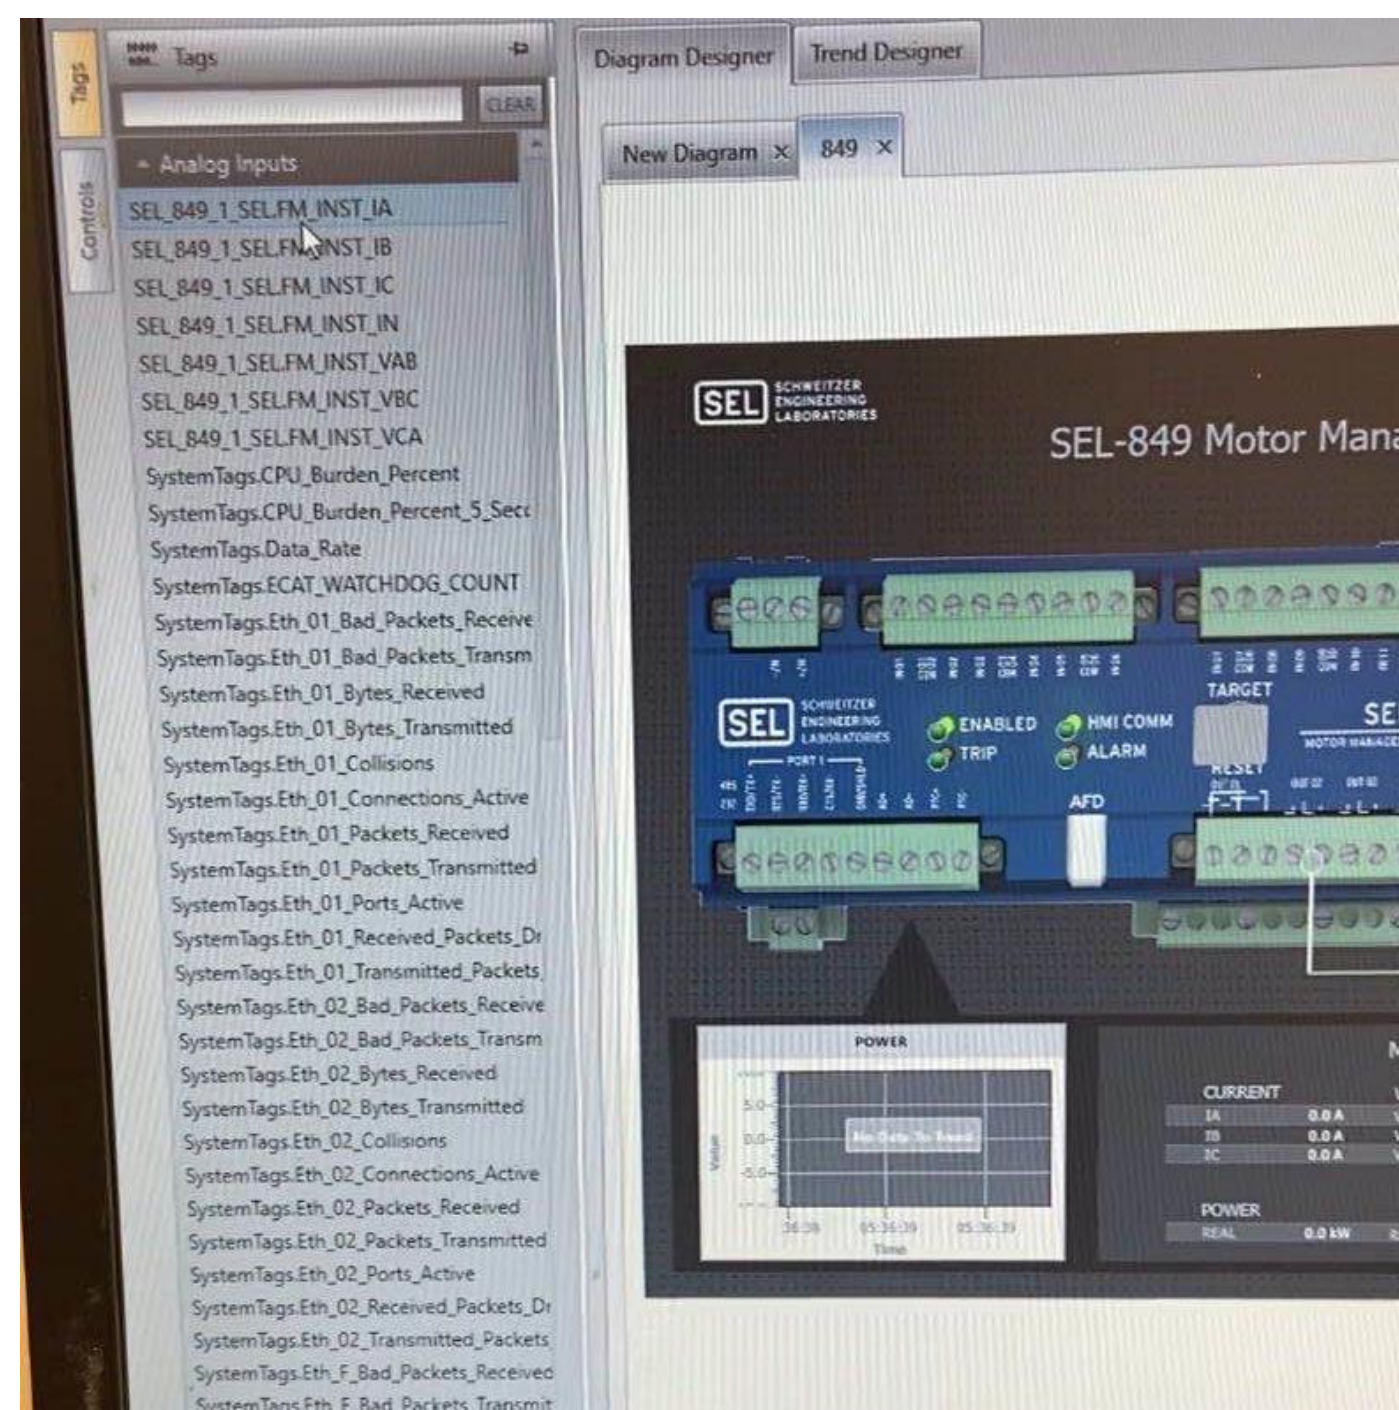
Tags
Controls
Tags
CLEAR
Analog Inputs
SEL_849_1_SEL.FM_INST_IA
SEL_849_1_SEL.FM_INST_IB
SEL_849_1_SEL.FM_INST_IC
SEL_849_1_SEL.FM_INST_IN
SEL_849_1_SEL.FM_INST_VAB
SEL_849_1_SEL.FM_INST_VBC
SEL_849_1_SEL.FM_INST_VCA
SystemTags.CPU_Burden_Percent
SystemTags.CPU_Burden_Percent_5_Secc
SystemTags.Data_Rate
SystemTags.ECAT_WATCHDOG_COUNT
SystemTags.Eth_01_Bad_Packets_Receive
SystemTags.Eth_01_Bad_Packets_Transm
SystemTags.Eth_01_Bytes_Received
SystemTags.Eth_01_Bytes_Transmitted
SystemTags.Eth_01_Collisions
SystemTags.Eth_01_Connections_Active
SystemTags.Eth_01_Packets_Received
SystemTags.Eth_01_Packets_Transmitted
SystemTags.Eth_01_Ports_Active
SystemTags.Eth_01_Received_Packets_Dr
SystemTags.Eth_01_Transmitted_Packets_
SystemTags.Eth_02_Bad_Packets_Receive
SystemTags.Eth_02_Bad_Packets_Transm
SystemTags.Eth_02_Bytes_Received
SystemTags.Eth_02_Bytes_Transmitted
SystemTags.Eth_02_Collisions
SystemTags.Eth_02_Connections_Active
SystemTags.Eth_02_Packets_Received
SystemTags.Eth_02_Packets_Transmitted
SystemTags.Eth_02_Ports_Active
SystemTags.Eth_02_Received_Packets_Dr
SystemTags.Eth_02_Transmitted_Packets
SystemTags.Eth_F_Bad_Packets_Received
SystemTags.Eth_F_Bad_Packets_Transmit
Diagram Designer
Trend Designer
New Diagram ×
849 ×
SEL SCHWEITZER ENGINEERING LABORATORIES
SEL-849 Motor Mana
SEL SCHWEITZER ENGINEERING LABORATORIES
ENABLED
TRIP
HMI COMM
ALARM
TARGET
RESET
AFD
PORT 1
SE
MOTOR MANAGE
POWER
Value
5.0
0.0
-5.0
No Data To Trend
36:38
05:36:39
05:36:39
Time
CURRENT
IA 0.0 A
IB 0.0 A
IC 0.0 A
POWER
REAL 0.0 kW